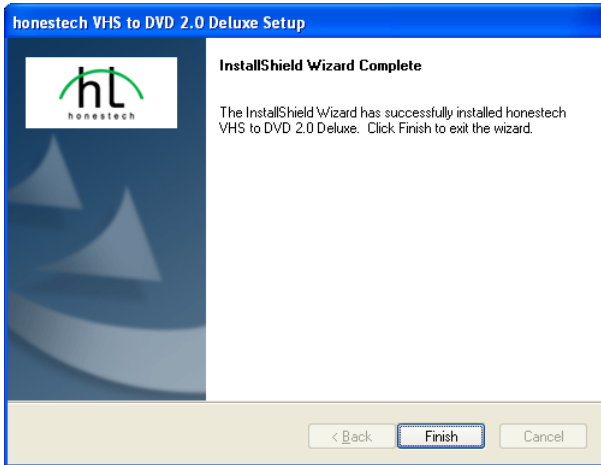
honestech VHS to DVD 2.0 Deluxe Setup

hL
honestech

InstallShield Wizard Complete

The InstallShield Wizard has successfully installed honestech VHS to DVD 2.0 Deluxe. Click Finish to exit the wizard.

< Back

Finish

Cancel